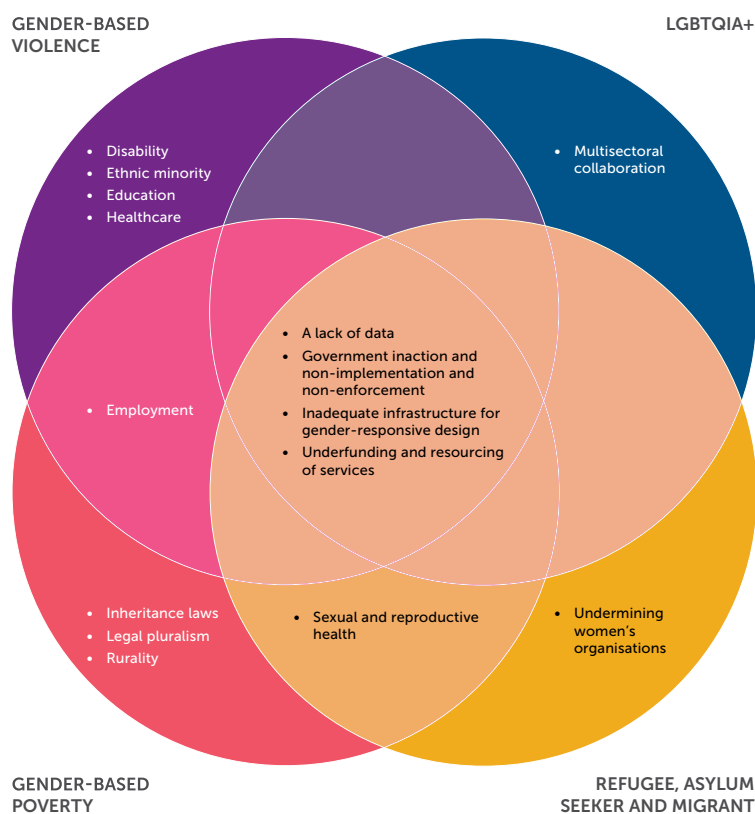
GENDER-BASED VIOLENCE

LGBTQIA+

- Disability
- Ethnic minority
- Education
- Healthcare

- Multisectoral collaboration

- Employment

- A lack of data
- Government inaction and non-implementation and non-enforcement
- Inadequate infrastructure for gender-responsive design
- Underfunding and resourcing of services

- Inheritance laws
- Legal pluralism
- Rurality

- Sexual and reproductive health

- Undermining women's organisations

GENDER-BASED POVERTY

REFUGEE, ASYLUM SEEKER AND MIGRANT